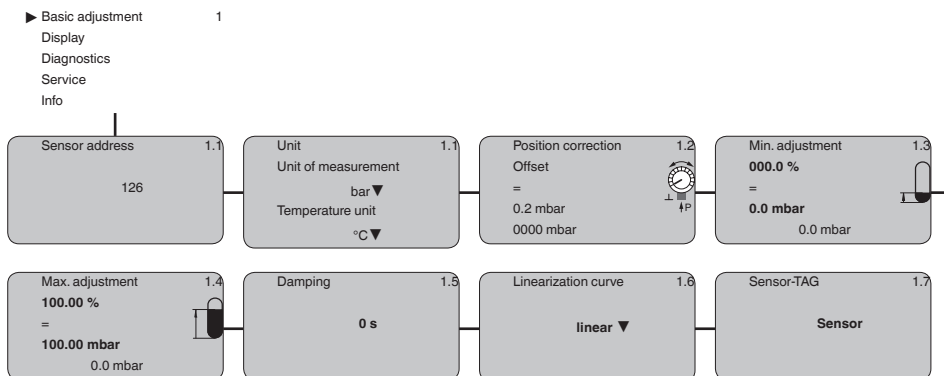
▶ Basic adjustment 1
Display
Diagnostics
Service
Info

Sensor address 1.1
126

Unit 1.1
Unit of measurement
bar▼
Temperature unit
°C▼

Position correction 1.2
Offset
=
0.2 mbar
0000 mbar

Min. adjustment 1.3
000.0 %
=
0.0 mbar
0.0 mbar

Max. adjustment 1.4
100.00 %
=
100.00 mbar
0.0 mbar

Damping 1.5
0 s

Linearization curve 1.6
linear ▼

Sensor-TAG 1.7
Sensor